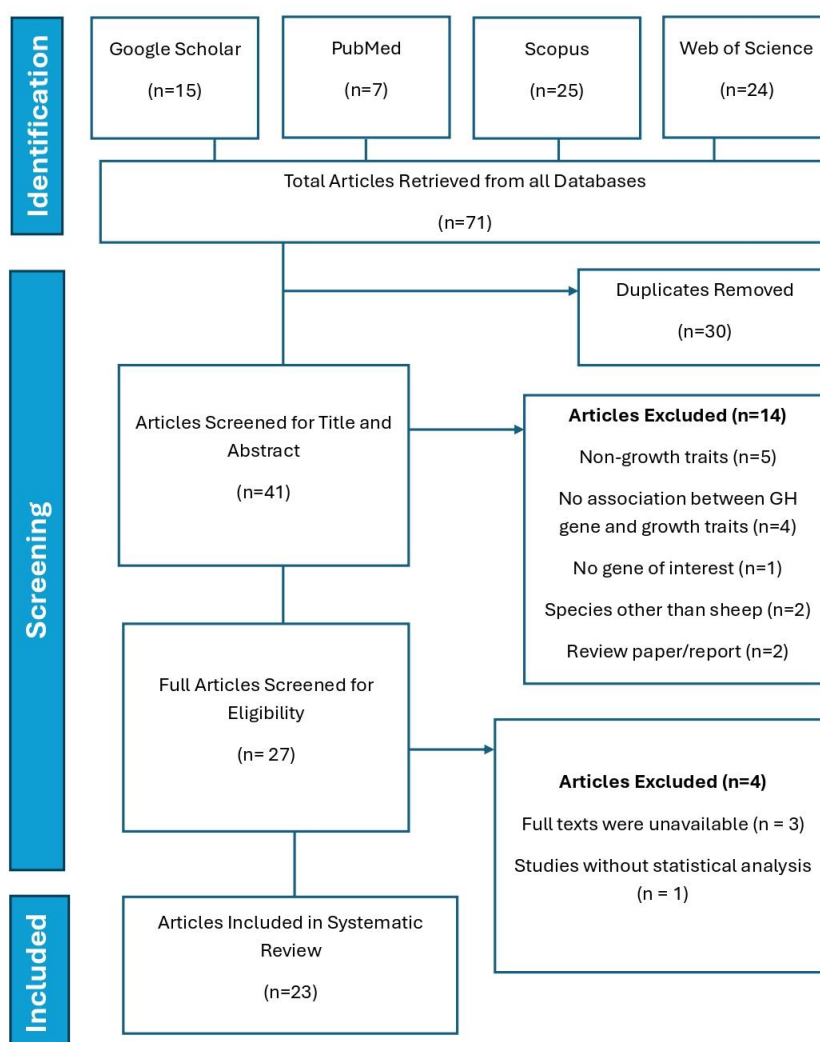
Identification

Google Scholar
(n=15)

PubMed
(n=7)

Scopus
(n=25)

Web of Science
(n=24)

Total Articles Retrieved from all Databases
(n=71)

Screening

Duplicates Removed
(n=30)

Articles Screened for Title and Abstract
(n=41)

Articles Excluded (n=14)
Non-growth traits (n=5)
No association between GH gene and growth traits (n=4)
No gene of interest (n=1)
Species other than sheep (n=2)
Review paper/report (n=2)

Full Articles Screened for Eligibility
(n= 27)

Articles Excluded (n=4)
Full texts were unavailable (n = 3)
Studies without statistical analysis (n = 1)

Included

Articles Included in Systematic Review
(n=23)